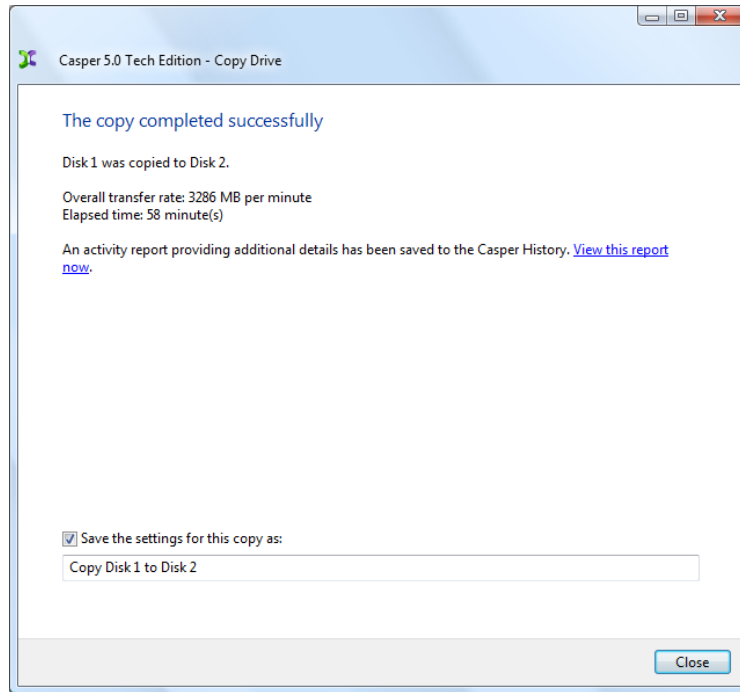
Casper 5.0 Tech Edition - Copy Drive

The copy completed successfully

Disk 1 was copied to Disk 2.

Overall transfer rate: 3286 MB per minute
Elapsed time: 58 minute(s)

An activity report providing additional details has been saved to the Casper History. View this report now.

Save the settings for this copy as:

Copy Disk 1 to Disk 2

Close